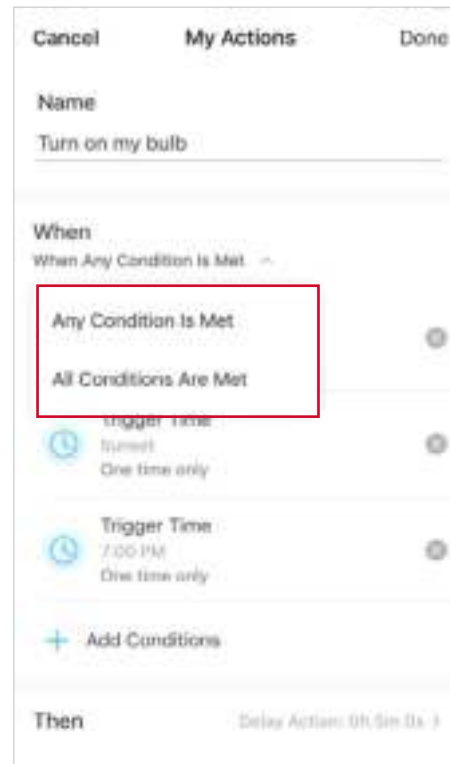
Cancel My Actions Done

Name

Turn on my bulb

When

When Any Condition Is Met

Any Condition Is Met

All Conditions Are Met

Trigger Time
Sunset
One time only

Trigger Time
7:00 PM
One time only

+ Add Conditions

Then

Delay Action: 0h 5m 0s ›